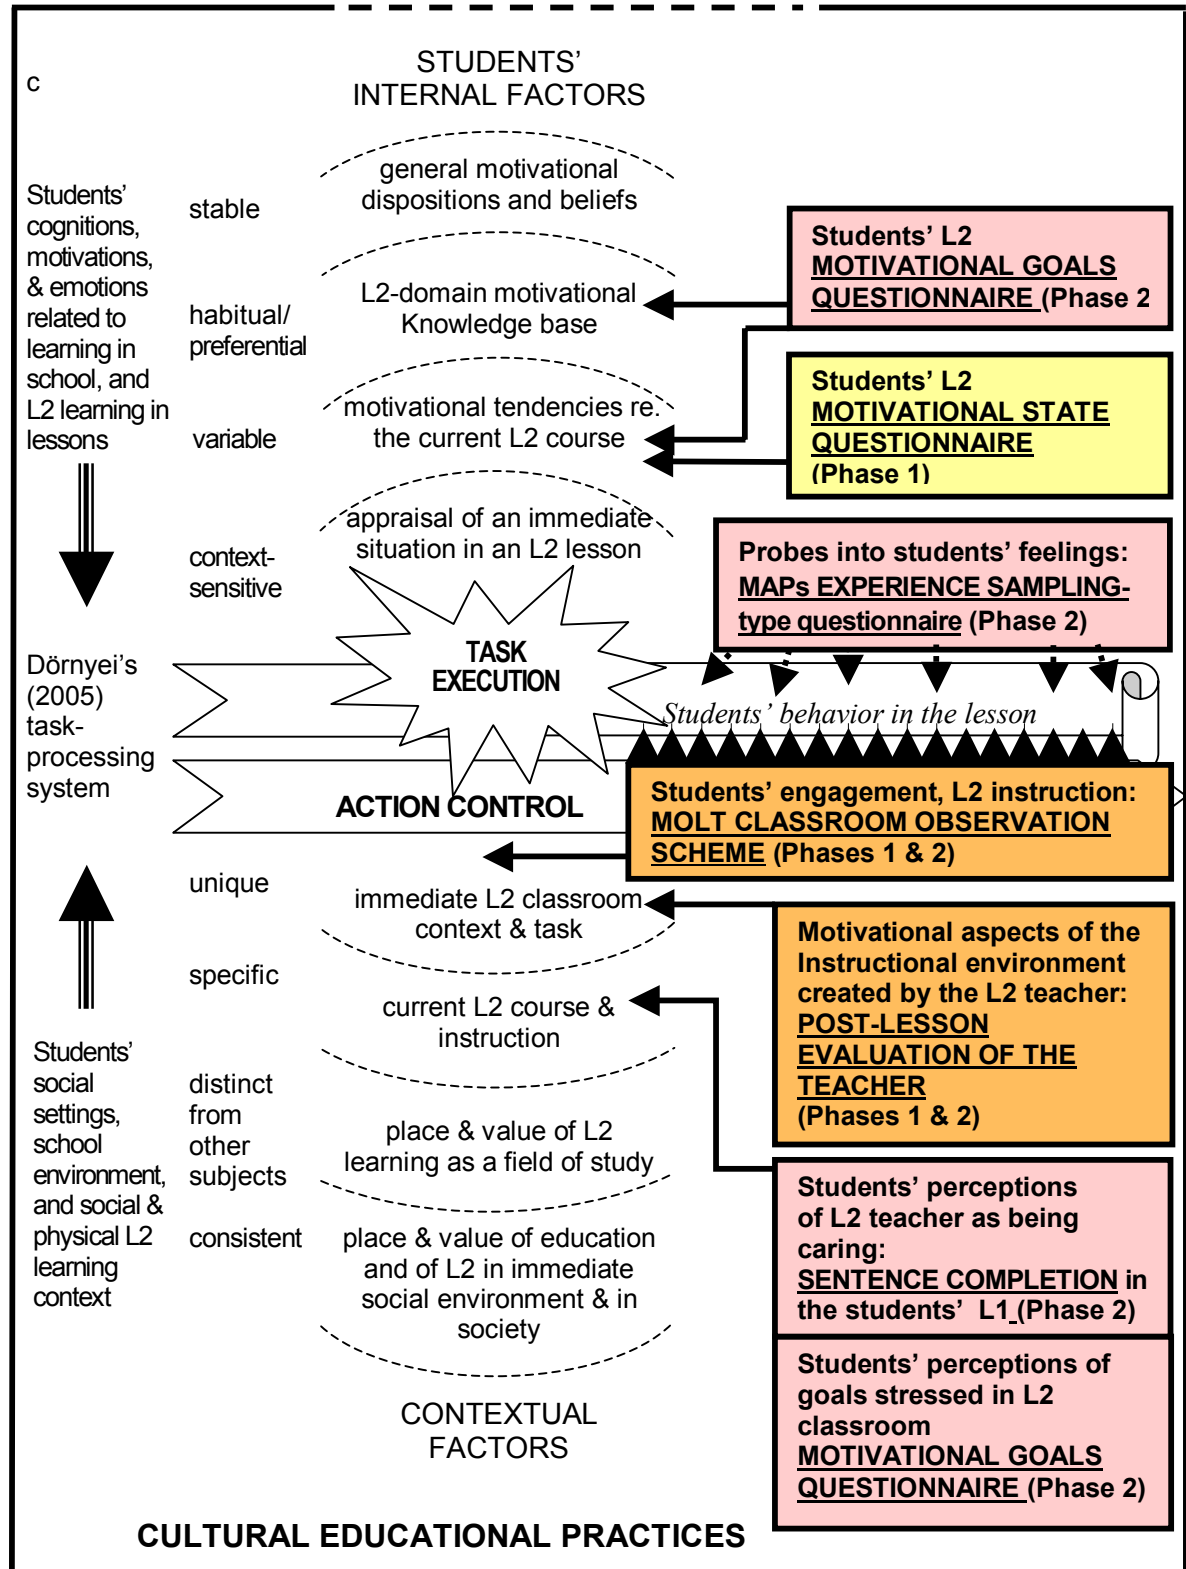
c

STUDENTS' INTERNAL FACTORS

Students' cognitions, motivations, & emotions related to learning in school, and L2 learning in lessons

stable

general motivational dispositions and beliefs

Students' L2 MOTIVATIONAL GOALS QUESTIONNAIRE (Phase 2

habitual/ preferential

L2-domain motivational Knowledge base

variable

motivational tendencies re. the current L2 course

Students' L2 MOTIVATIONAL STATE QUESTIONNAIRE (Phase 1)

context-sensitive

appraisal of an immediate situation in an L2 lesson

Probes into students' feelings: MAPs EXPERIENCE SAMPLING-type questionnaire (Phase 2)

Dörnyei's (2005) task-processing system

TASK EXECUTION

Students' behavior in the lesson

ACTION CONTROL

Students' engagement, L2 instruction: MOLT CLASSROOM OBSERVATION SCHEME (Phases 1 & 2)

unique

immediate L2 classroom context & task

Motivational aspects of the Instructional environment created by the L2 teacher: POST-LESSON EVALUATION OF THE TEACHER (Phases 1 & 2)

specific

current L2 course & instruction

Students' social settings, school environment, and social & physical L2 learning context

distinct from other subjects

place & value of L2 learning as a field of study

Students' perceptions of L2 teacher as being caring: SENTENCE COMPLETION in the students' L1 (Phase 2)

consistent

place & value of education and of L2 in immediate social environment & in society

Students' perceptions of goals stressed in L2 classroom MOTIVATIONAL GOALS QUESTIONNAIRE (Phase 2)

CONTEXTUAL FACTORS

CULTURAL EDUCATIONAL PRACTICES